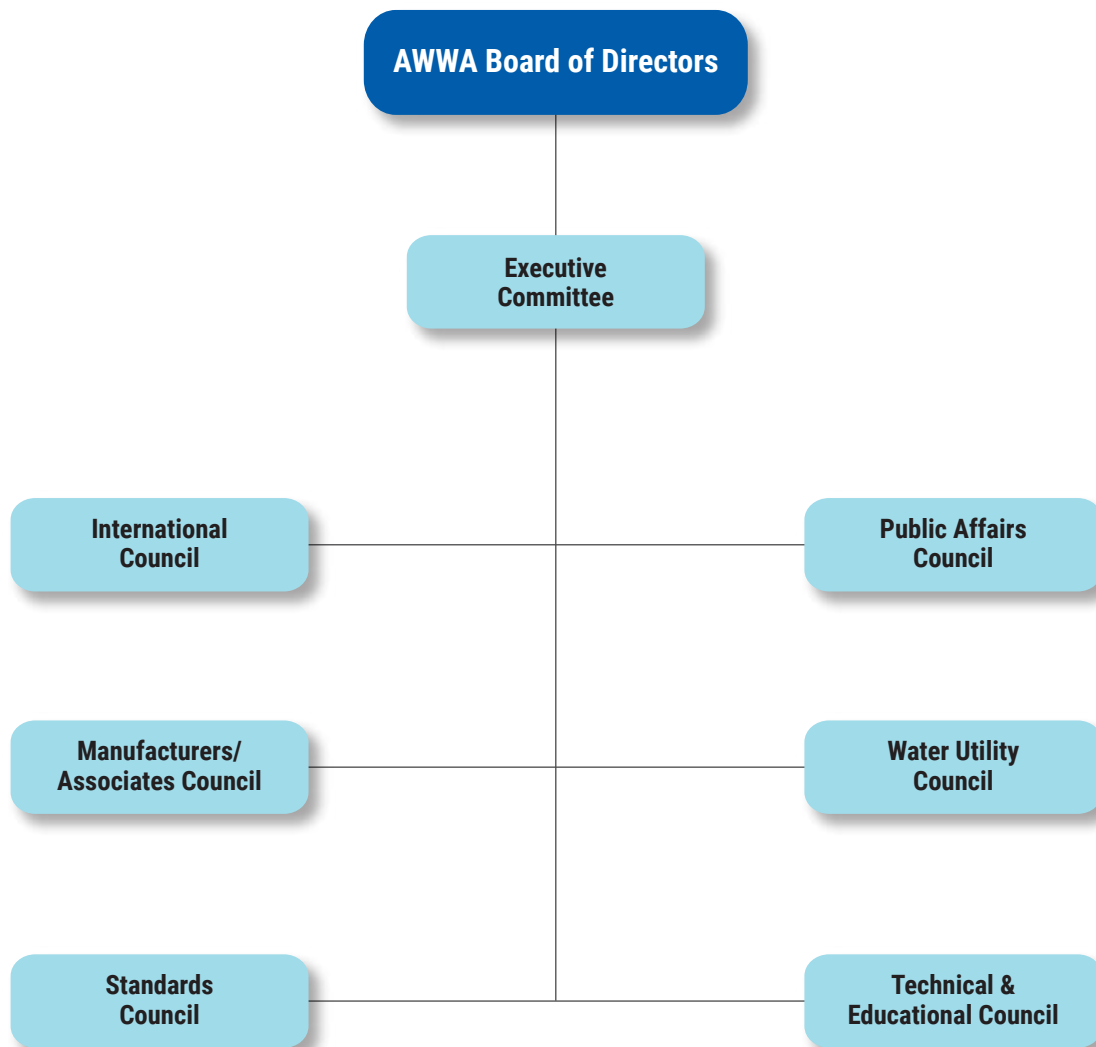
AWWA Board of Directors

Executive Committee

International Council

Public Affairs Council

Manufacturers/ Associates Council

Water Utility Council

Standards Council

Technical & Educational Council